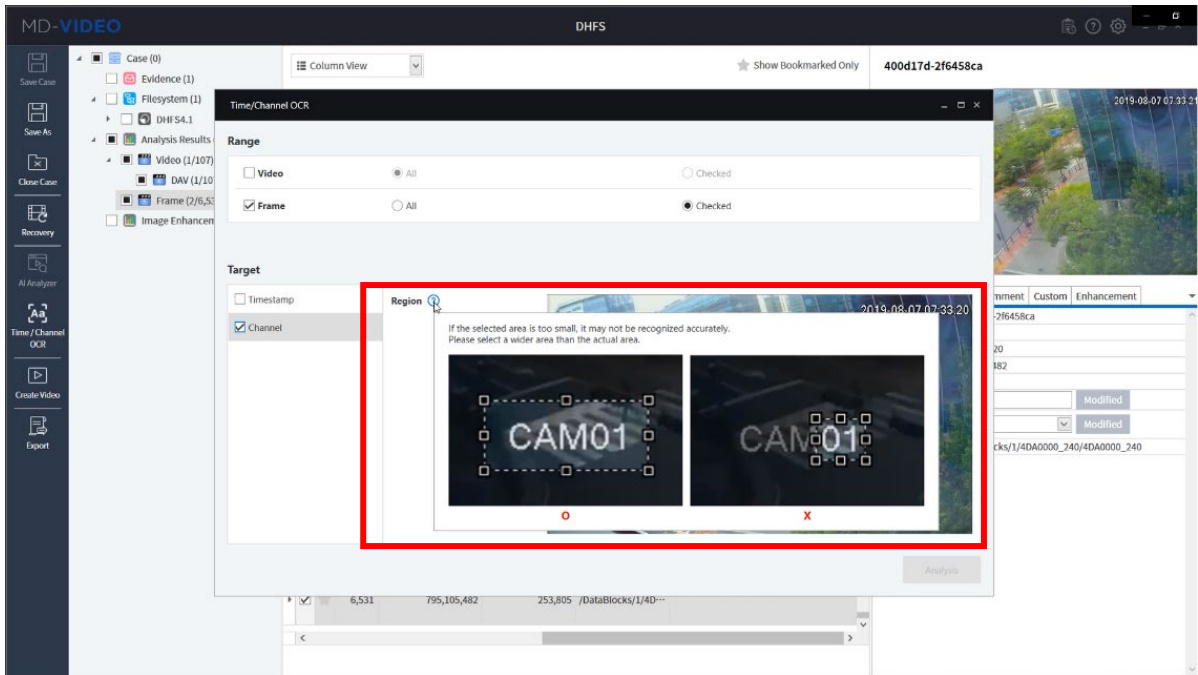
MD-VIDEO
DHFS

Save Case
Save As
Close Case
Recovery
AI Analyzer
Time / Channel OCR
Create Video
Export

Case (0)
Evidence (1)
Filesystem (1)
DHFS4.1
Analysis Results
Video (1/107)
DAV (1/10
Frame (2/6,53
Image Enhancem

Column View
Show Bookmarked Only
400d17d-2f6458ca

2019-08-07 07:33:2

Time/Channel OCR

Range
Video
All
Checked
Frame
All
Checked

Target
Timestamp
Channel
Region
2019-08-07 07:33:20
If the selected area is too small, it may not be recognized accurately.
Please select a wider area than the actual area.
CAM01
CAM01
O
X

Analysis

mment | Custom | Enhancement
-2f6458ca
20
482
Modified
Modified
cks/1/4DA0000_240/4DA0000_240

6,531 795,105,482 253,805 /DataBlocks/1/4D···